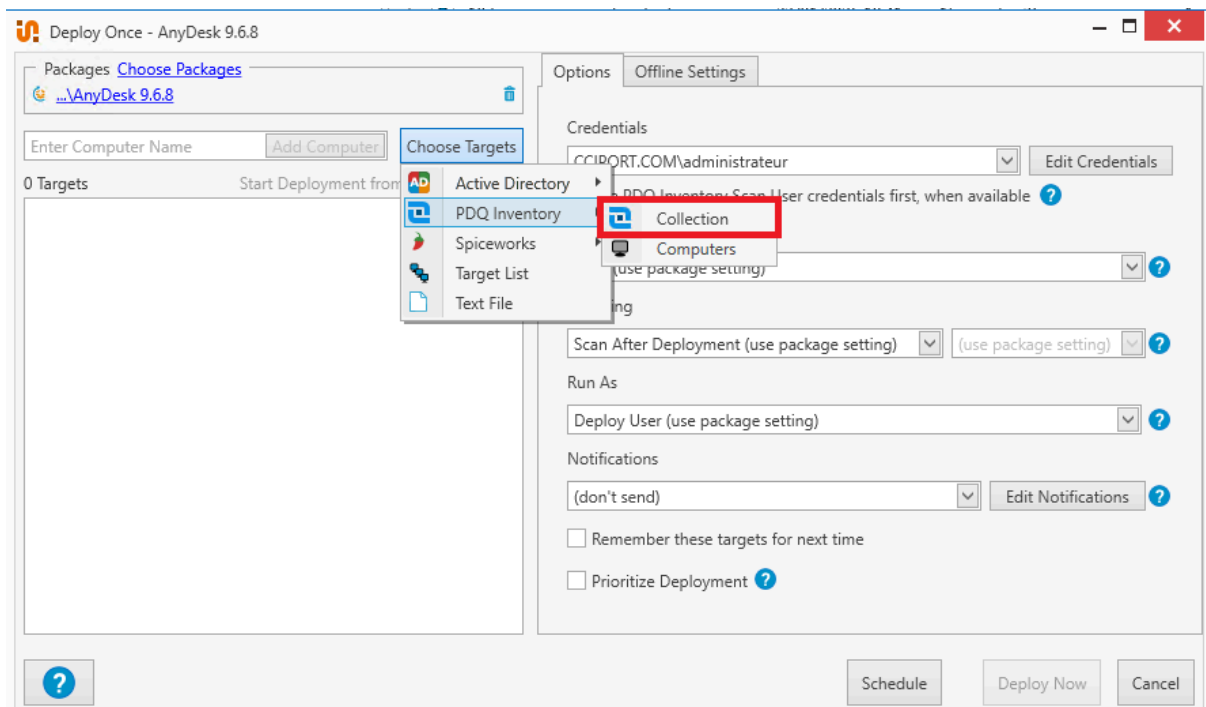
Deploy Once - AnyDesk 9.6.8

Packages Choose Packages
...\AnyDesk 9.6.8

Enter Computer Name
Add Computer
Choose Targets
0 Targets
Start Deployment from

Active Directory
PDQ Inventory
Spiceworks
Target List
Text File

Collection
Computers

Options
Offline Settings

Credentials
CCIPORT.COM\administrateur
Edit Credentials
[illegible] PDQ Inventory Scan User credentials first, when available

(use package setting)

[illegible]ing
Scan After Deployment (use package setting)
(use package setting)

Run As
Deploy User (use package setting)

Notifications
(don't send)
Edit Notifications

Remember these targets for next time
Prioritize Deployment

Schedule
Deploy Now
Cancel